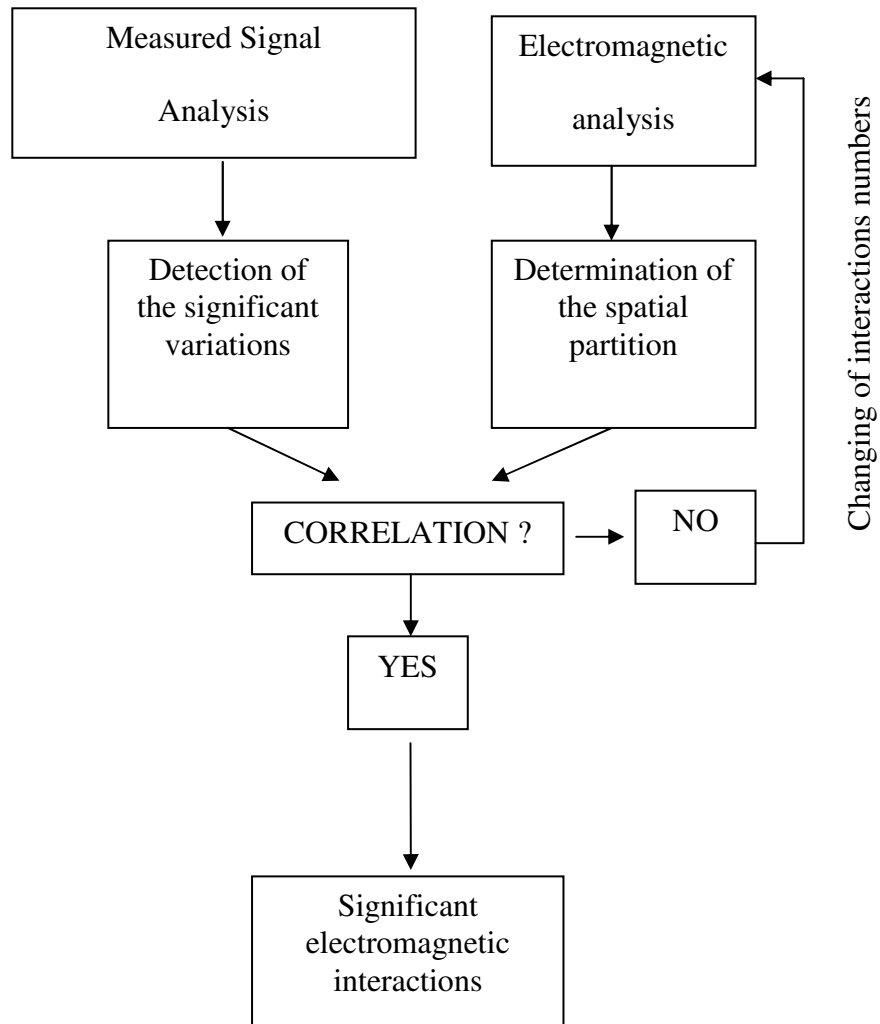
Measured Signal Analysis

Electromagnetic analysis

Changing of interactions numbers

Detection of the significant variations

Determination of the spatial partition

CORRELATION ?

NO

YES

Significant electromagnetic interactions